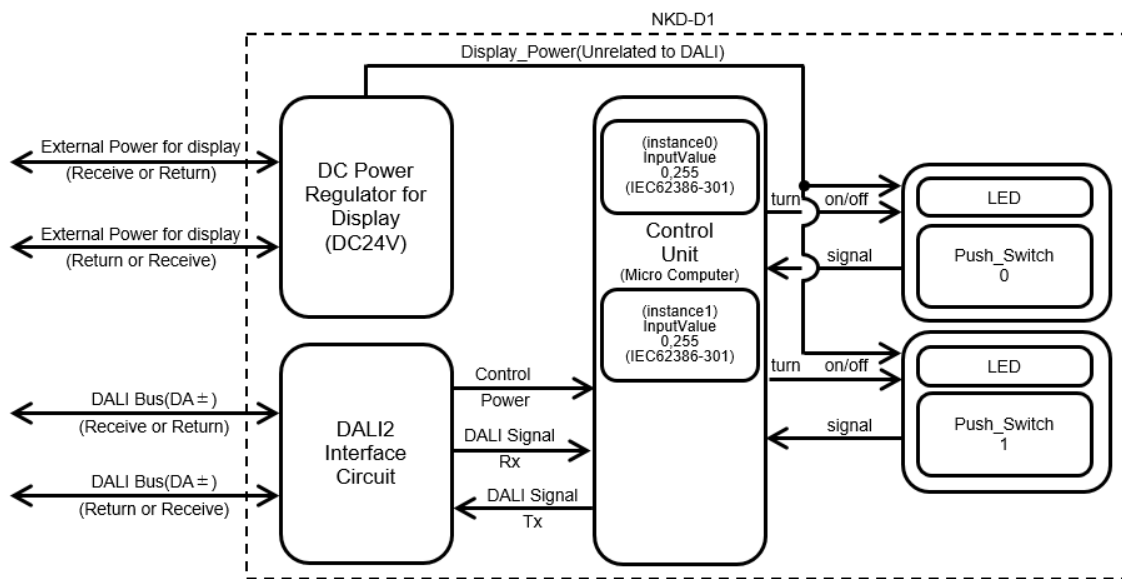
NKD-D1

Display_Power(Unrelated to DALI)

External Power for display
(Receive or Return)

External Power for display
(Return or Receive)

DC Power Regulator for Display (DC24V)

DALI Bus(DA ± )
(Receive or Return)

DALI Bus(DA ± )
(Return or Receive)

DALI2 Interface Circuit

Control
Power

DALI Signal
Rx

DALI Signal
Tx

(instance0)
InputValue
0,255
(IEC62386-301)

Control Unit
(Micro Computer)

(instance1)
InputValue
0,255
(IEC62386-301)

turn on/off

signal

turn on/off

signal

LED

Push_Switch
0

LED

Push_Switch
1